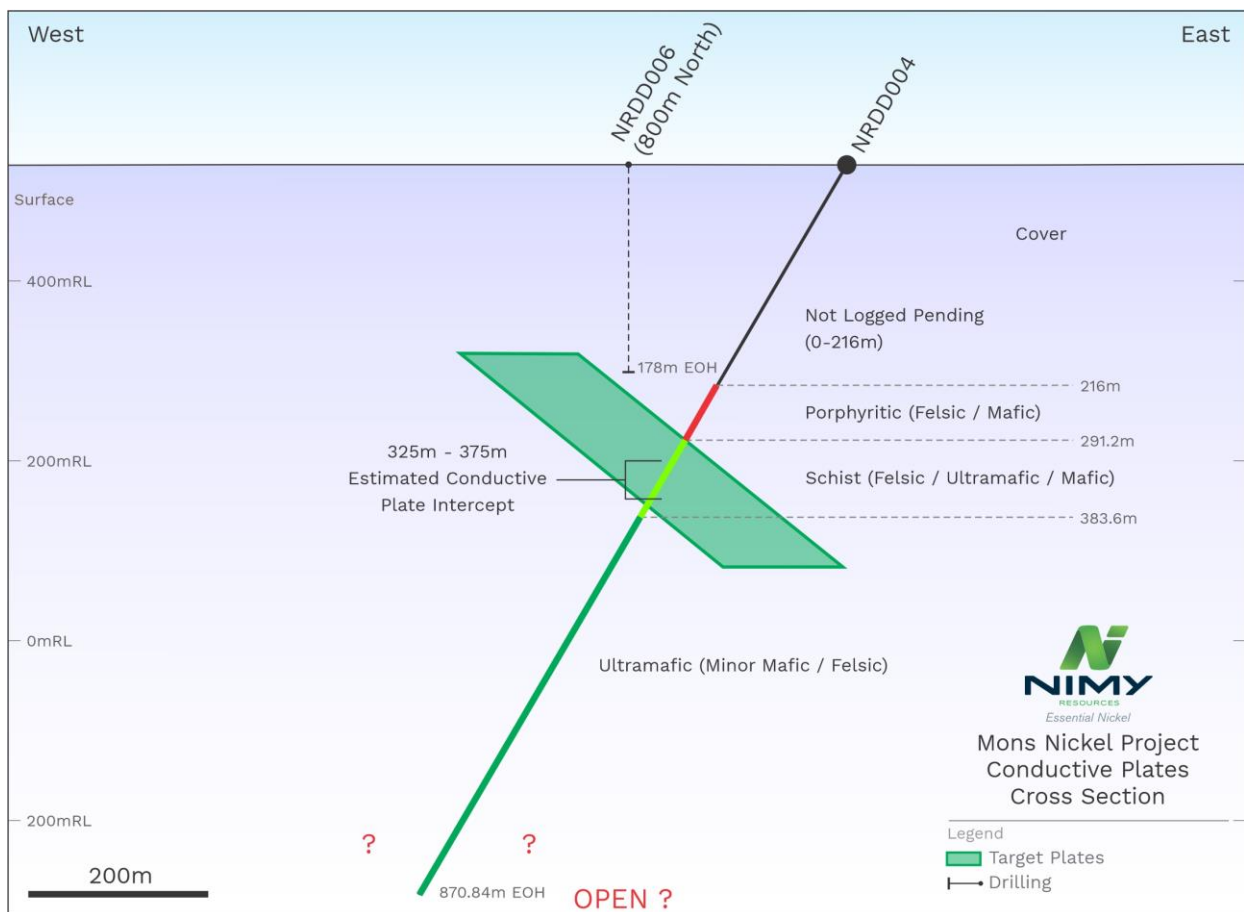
West

East

NRDD006 (800m North)

NRDD004

Surface

Cover

400mRL

Not Logged Pending (0-216m)

178m EOH

216m

Porphyritic (Felsic / Mafic)

291.2m

200mRL

325m - 375m Estimated Conductive Plate Intercept

Schist (Felsic / Ultramafic / Mafic)

383.6m

0mRL

Ultramafic (Minor Mafic / Felsic)

NIMY RESOURCES Essential Nickel

Mons Nickel Project Conductive Plates Cross Section

200mRL

?

?

Legend

Target Plates

Drilling

200m

870.84m EOH

OPEN ?